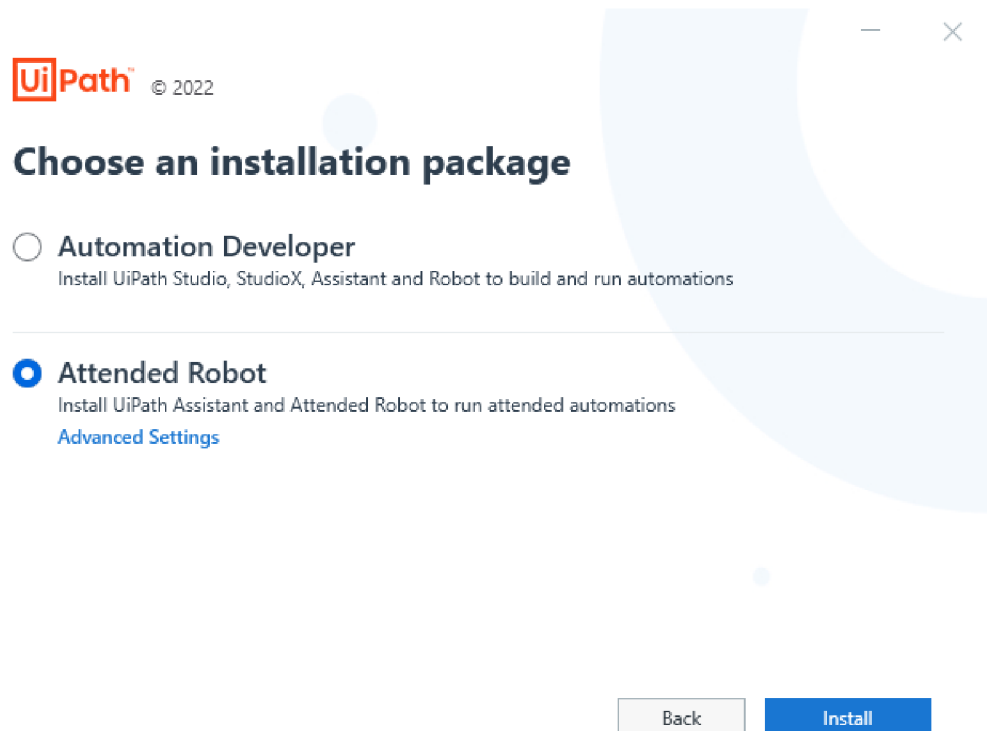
UiPath™ © 2022

Choose an installation package

Automation Developer
Install UiPath Studio, StudioX, Assistant and Robot to build and run automations

Attended Robot
Install UiPath Assistant and Attended Robot to run attended automations
Advanced Settings

Back
Install